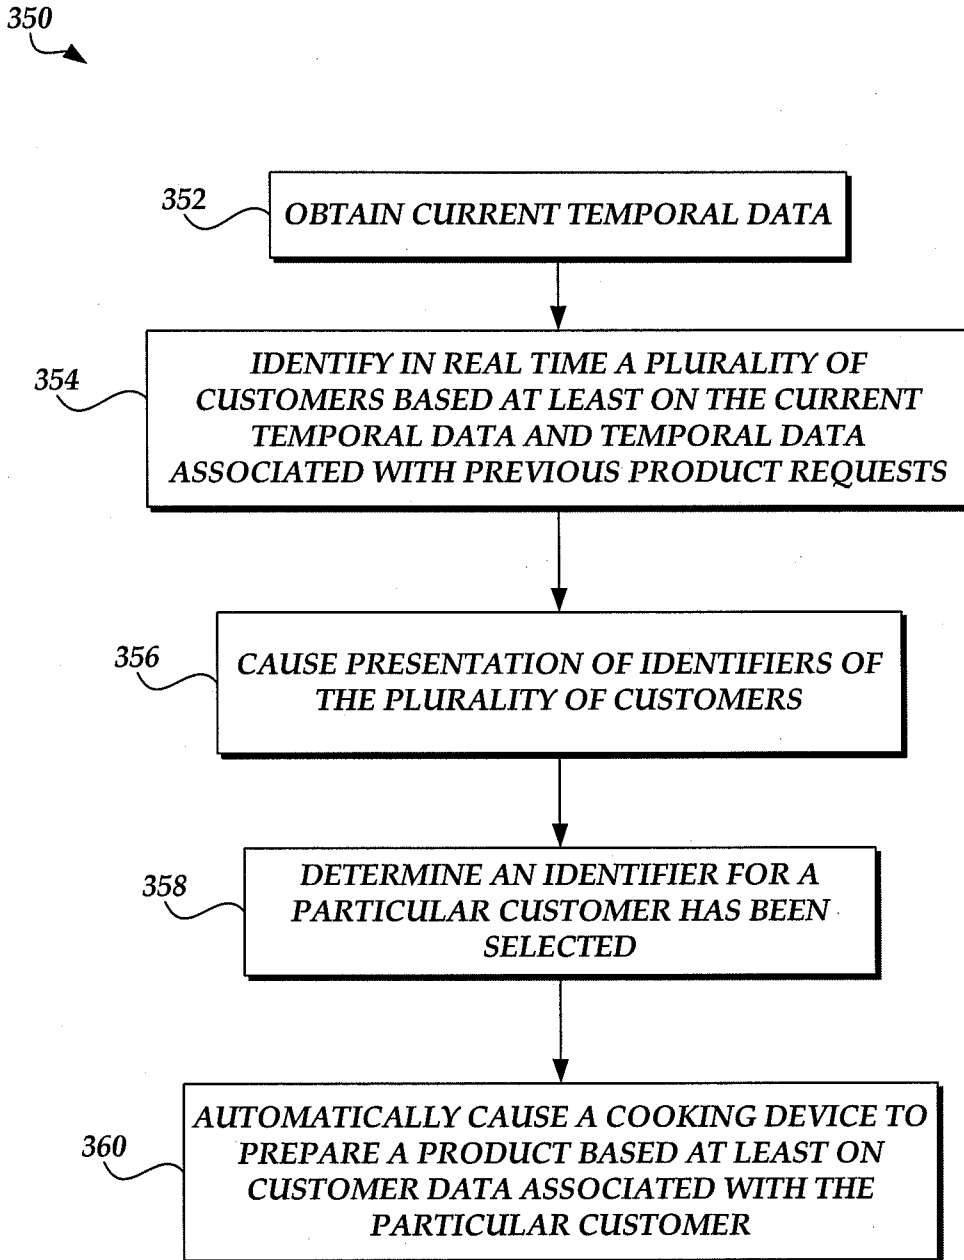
350

352
OBTAIN CURRENT TEMPORAL DATA

354
IDENTIFY IN REAL TIME A PLURALITY OF CUSTOMERS BASED AT LEAST ON THE CURRENT TEMPORAL DATA AND TEMPORAL DATA ASSOCIATED WITH PREVIOUS PRODUCT REQUESTS

356
CAUSE PRESENTATION OF IDENTIFIERS OF THE PLURALITY OF CUSTOMERS

358
DETERMINE AN IDENTIFIER FOR A PARTICULAR CUSTOMER HAS BEEN SELECTED

360
AUTOMATICALLY CAUSE A COOKING DEVICE TO PREPARE A PRODUCT BASED AT LEAST ON CUSTOMER DATA ASSOCIATED WITH THE PARTICULAR CUSTOMER